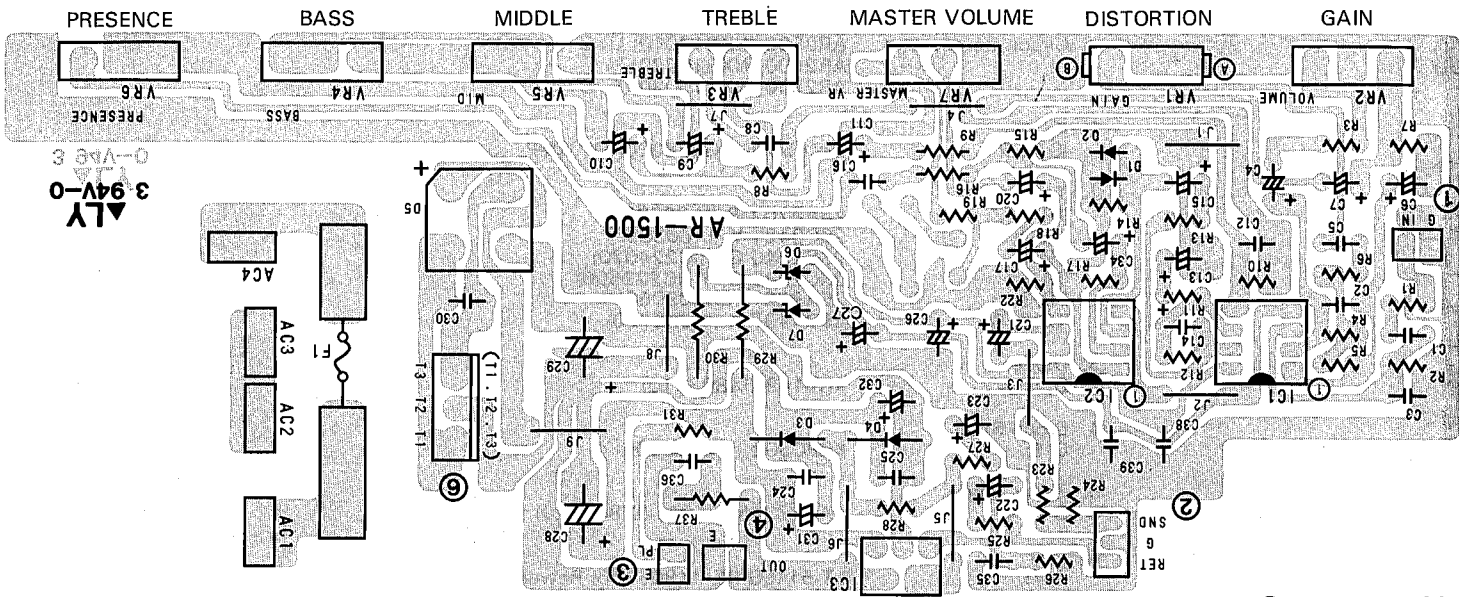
PRESENCE BASS MIDDLE TREBLE MASTER VOLUME DISTORTION GAIN

VR6 PRESENCE
VR4 BASS
VR5 MID
VR3 TREBLE
VR7 MASTER VR
VR1 GAIN
VR2 VOLUME

ALY 3 94V-0

AR-1500

C10 C9 C8 J7 R8 C11 C16 R9 R15 R16 C20 R19 D2 D1 J1 R3 R7 C4 C7 C6 G IN C15 R14 R18 C12 R13 C5 C34 R17 C17 R10 R6 C13 C2 R22 R11 R1 C14 C21 C26 C27 D6 D7 R4 R12 R5 C1 R2 IC2 IC1 J2 C3 C38 C39 J3 R30 R29 J8 C29 C30 D5 AC4 F1 AC3 AC2 AC1 T3 T2 T1 (T1 T2 T3) J9 R31 C32 D3 D4 C23 C25 R27 R23 R24 C36 C24 R37 C31 R28 C22 R25 J5 J6 C28 PL E OUT IC3 C35 R26 RET G SND

1 2 3 4 6 A B 1 1